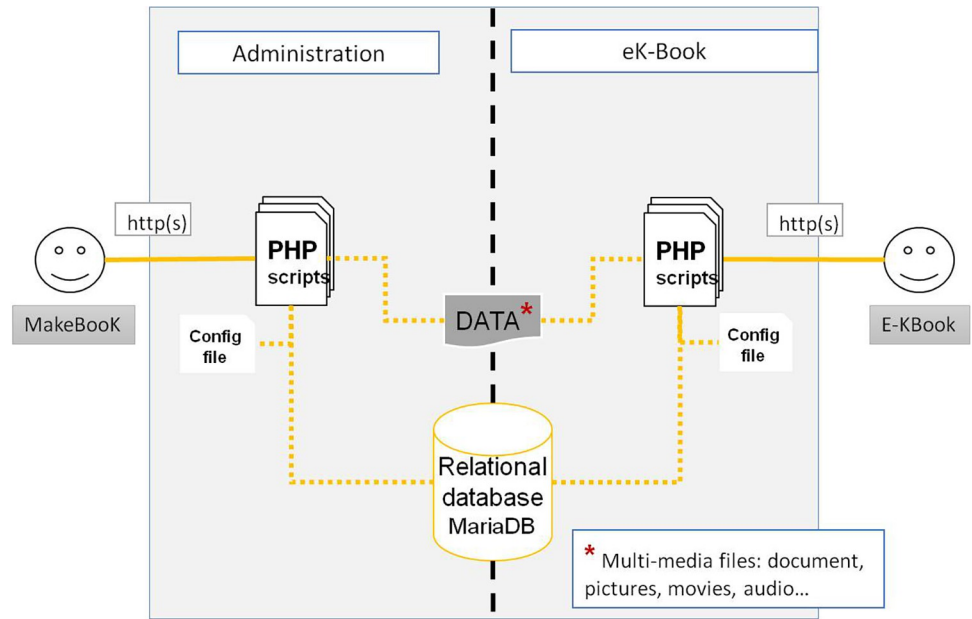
Administration

eK-Book

http(s)

PHP scripts

MakeBooK

Config file

DATA*

PHP scripts

http(s)

E-KBook

Config file

Relational database MariaDB

* Multi-media files: document, pictures, movies, audio…